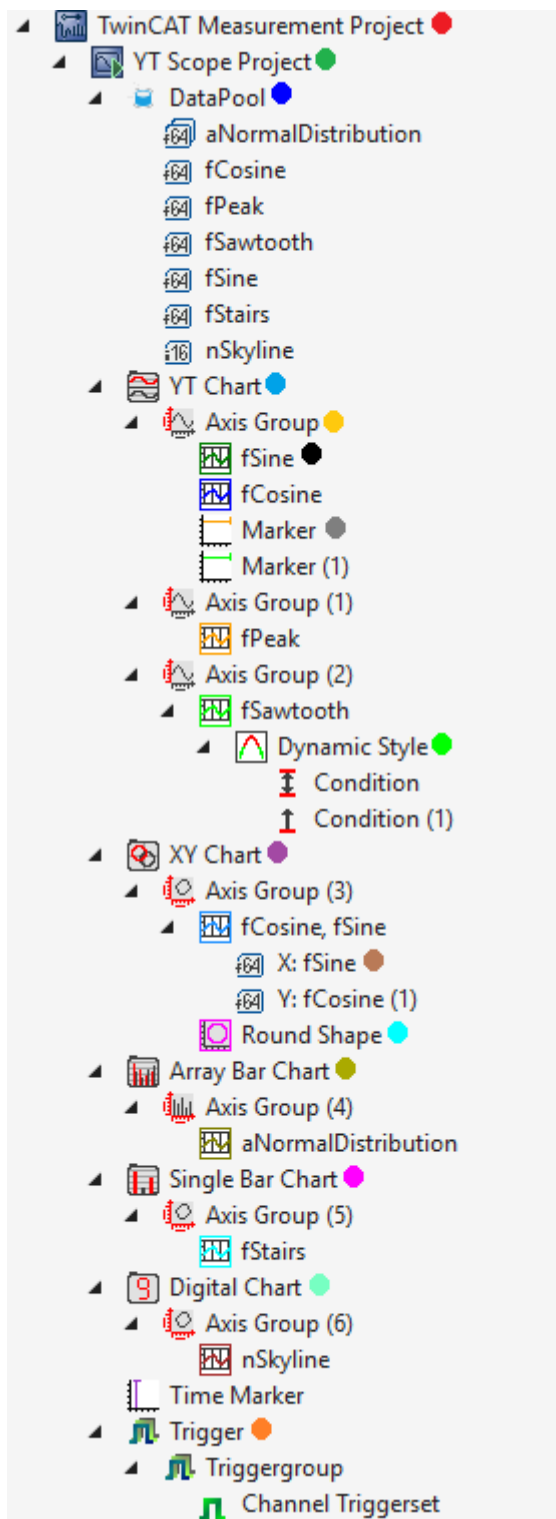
TwinCAT Measurement Project
YT Scope Project
DataPool
aNormalDistribution
fCosine
fPeak
fSawtooth
fSine
fStairs
nSkyline
YT Chart
Axis Group
fSine
fCosine
Marker
Marker (1)
Axis Group (1)
fPeak
Axis Group (2)
fSawtooth
Dynamic Style
Condition
Condition (1)
XY Chart
Axis Group (3)
fCosine, fSine
X: fSine
Y: fCosine (1)
Round Shape
Array Bar Chart
Axis Group (4)
aNormalDistribution
Single Bar Chart
Axis Group (5)
fStairs
Digital Chart
Axis Group (6)
nSkyline
Time Marker
Trigger
Triggergroup
Channel Triggerset